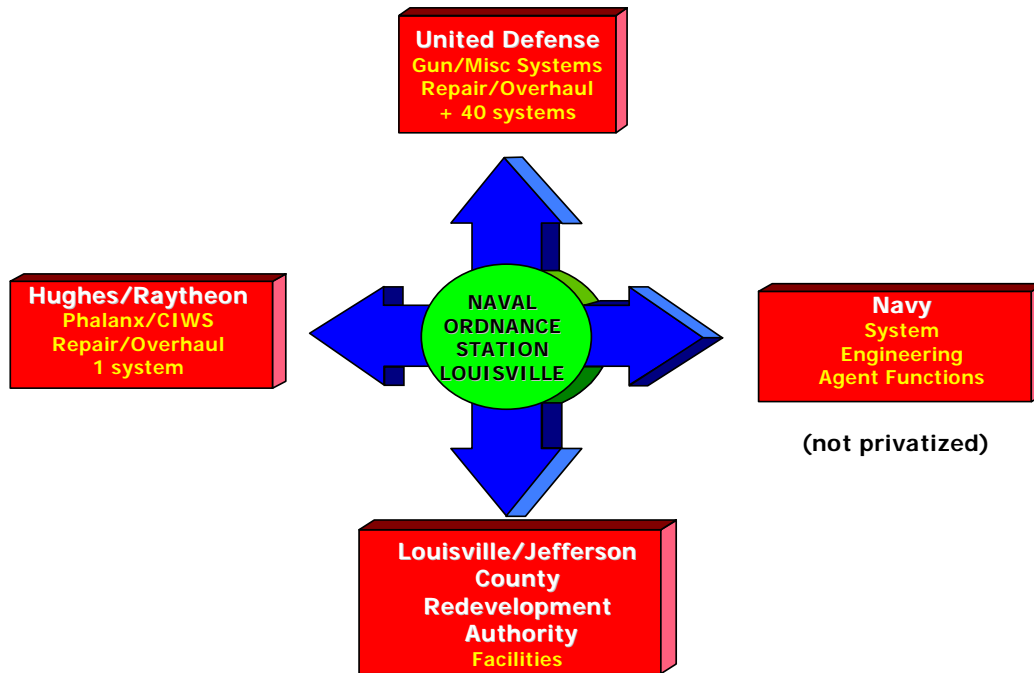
United Defense
Gun/Misc Systems
Repair/Overhaul
+ 40 systems

Hughes/Raytheon
Phalanx/CIWS
Repair/Overhaul
1 system

NAVAL
ORDNANCE
STATION
LOUISVILLE

Navy
System
Engineering
Agent Functions

(not privatized)

Louisville/Jefferson
County
Redevelopment
Authority
Facilities